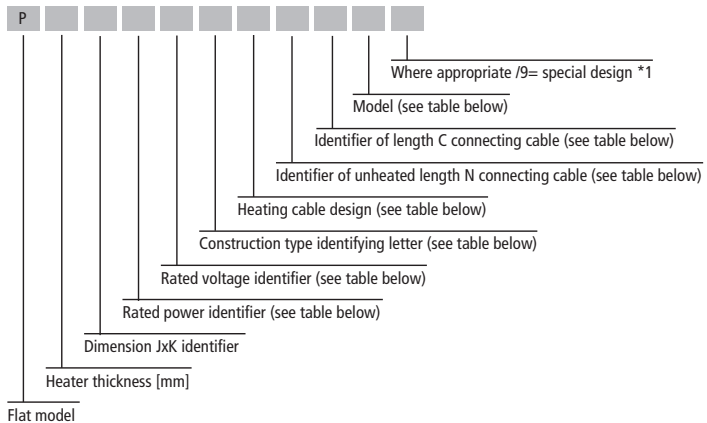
P

Where appropriate /9= special design *1

Model (see table below)

Identifier of length C connecting cable (see table below)

Identifier of unheated length N connecting cable (see table below)

Heating cable design (see table below)

Construction type identifying letter (see table below)

Rated voltage identifier (see table below)

Rated power identifier (see table below)

Dimension JxK identifier

Heater thickness [mm]

Flat model